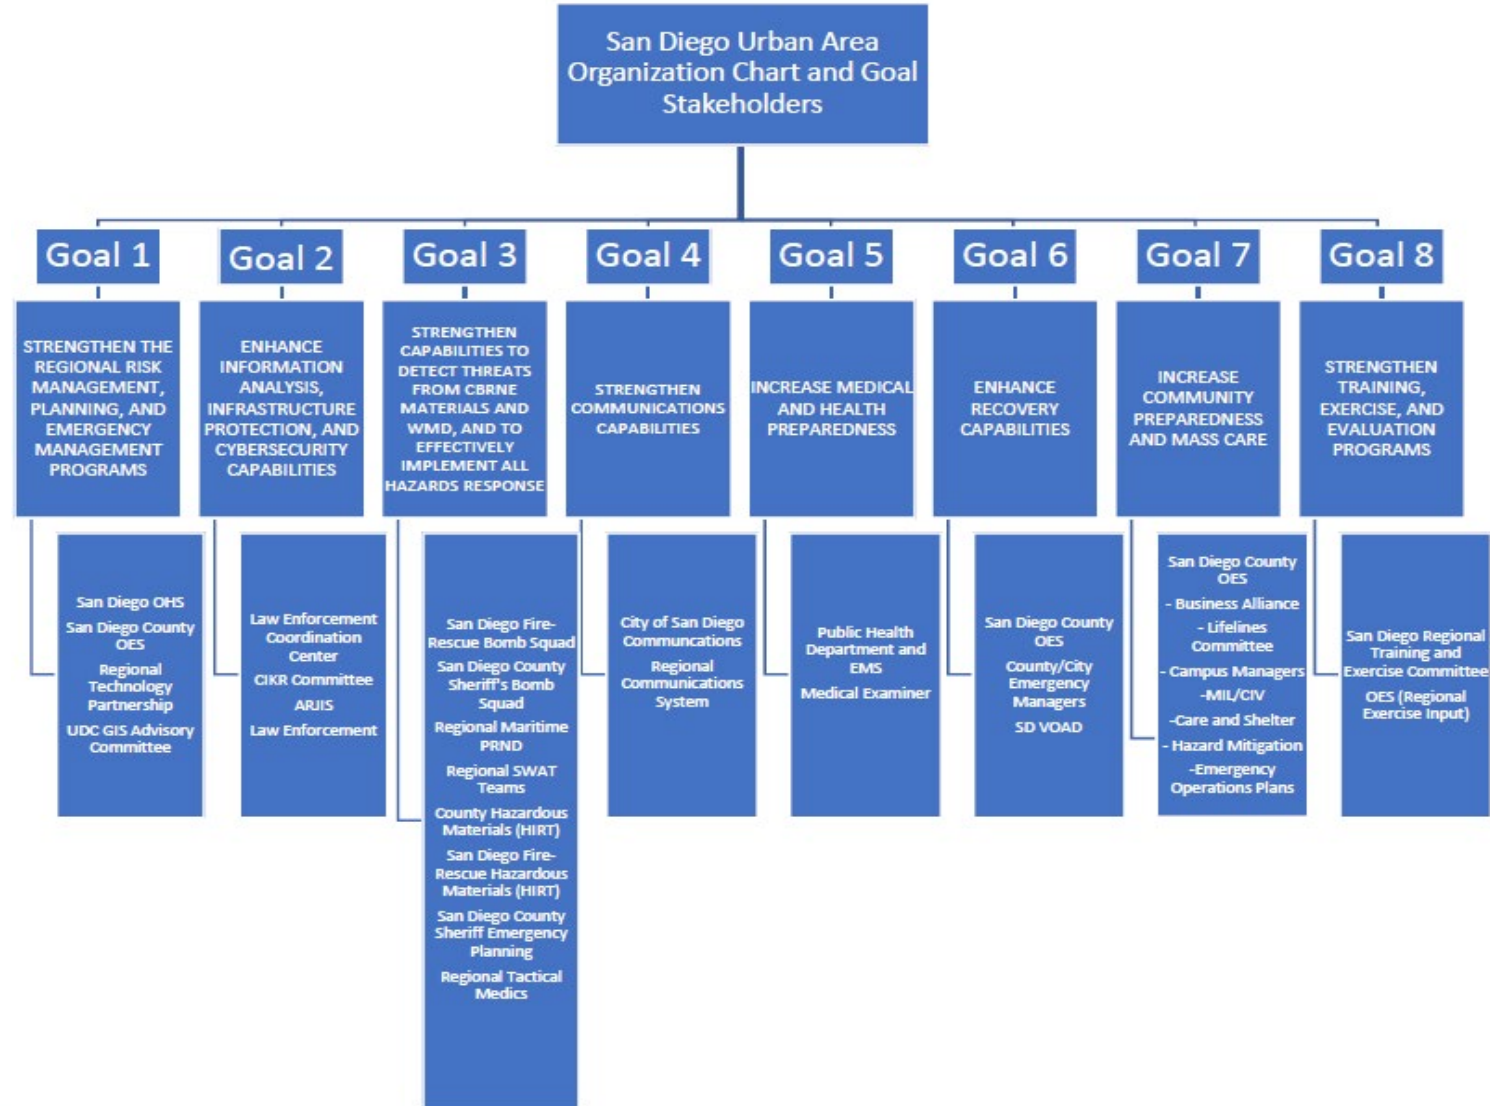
San Diego Urban Area Organization Chart and Goal Stakeholders

Goal 1

STRENGTHEN THE REGIONAL RISK MANAGEMENT, PLANNING, AND EMERGENCY MANAGEMENT PROGRAMS

San Diego OHS
San Diego County OES
Regional Technology Partnership
UDC GIS Advisory Committee

Goal 2

ENHANCE INFORMATION ANALYSIS, INFRASTRUCTURE PROTECTION, AND CYBERSECURITY CAPABILITIES

Law Enforcement Coordination Center
CIKR Committee
ARJIS
Law Enforcement

Goal 3

STRENGTHEN CAPABILITIES TO DETECT THREATS FROM CBRNE MATERIALS AND WMD, AND TO EFFECTIVELY IMPLEMENT ALL HAZARDS RESPONSE

San Diego Fire-Rescue Bomb Squad
San Diego County Sheriff's Bomb Squad
Regional Maritime PRND
Regional SWAT Teams
County Hazardous Materials (HIRT)
San Diego Fire-Rescue Hazardous Materials (HIRT)
San Diego County Sheriff Emergency Planning
Regional Tactical Medics

Goal 4

STRENGTHEN COMMUNICATIONS CAPABILITIES

City of San Diego Communcations
Regional Communications System

Goal 5

INCREASE MEDICAL AND HEALTH PREPAREDNESS

Public Health Department and EMS
Medical Examiner

Goal 6

ENHANCE RECOVERY CAPABILITIES

San Diego County OES
County/City Emergency Managers
SD VOAD

Goal 7

INCREASE COMMUNITY PREPAREDNESS AND MASS CARE

San Diego County OES
- Business Alliance
- Lifelines Committee
- Campus Managers
-MIL/CIV
-Care and Shelter
- Hazard Mitigation
-Emergency Operations Plans

Goal 8

STRENGTHEN TRAINING, EXERCISE, AND EVALUATION PROGRAMS

San Diego Regional Training and Exercise Committee
OES (Regional Exercise Input)